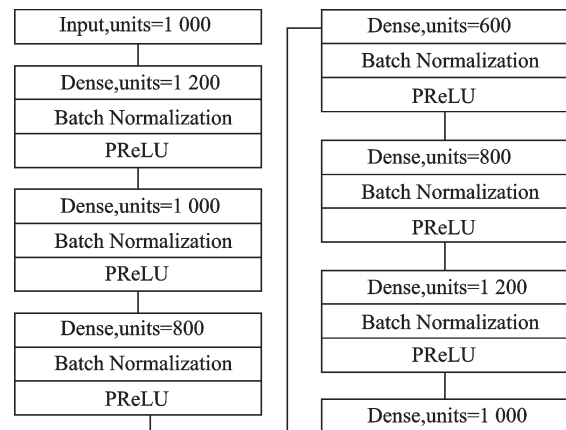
Input,units=1 000

Dense,units=1 200
Batch Normalization
PReLU

Dense,units=1 000
Batch Normalization
PReLU

Dense,units=800
Batch Normalization
PReLU

Dense,units=600
Batch Normalization
PReLU

Dense,units=800
Batch Normalization
PReLU

Dense,units=1 200
Batch Normalization
PReLU

Dense,units=1 000